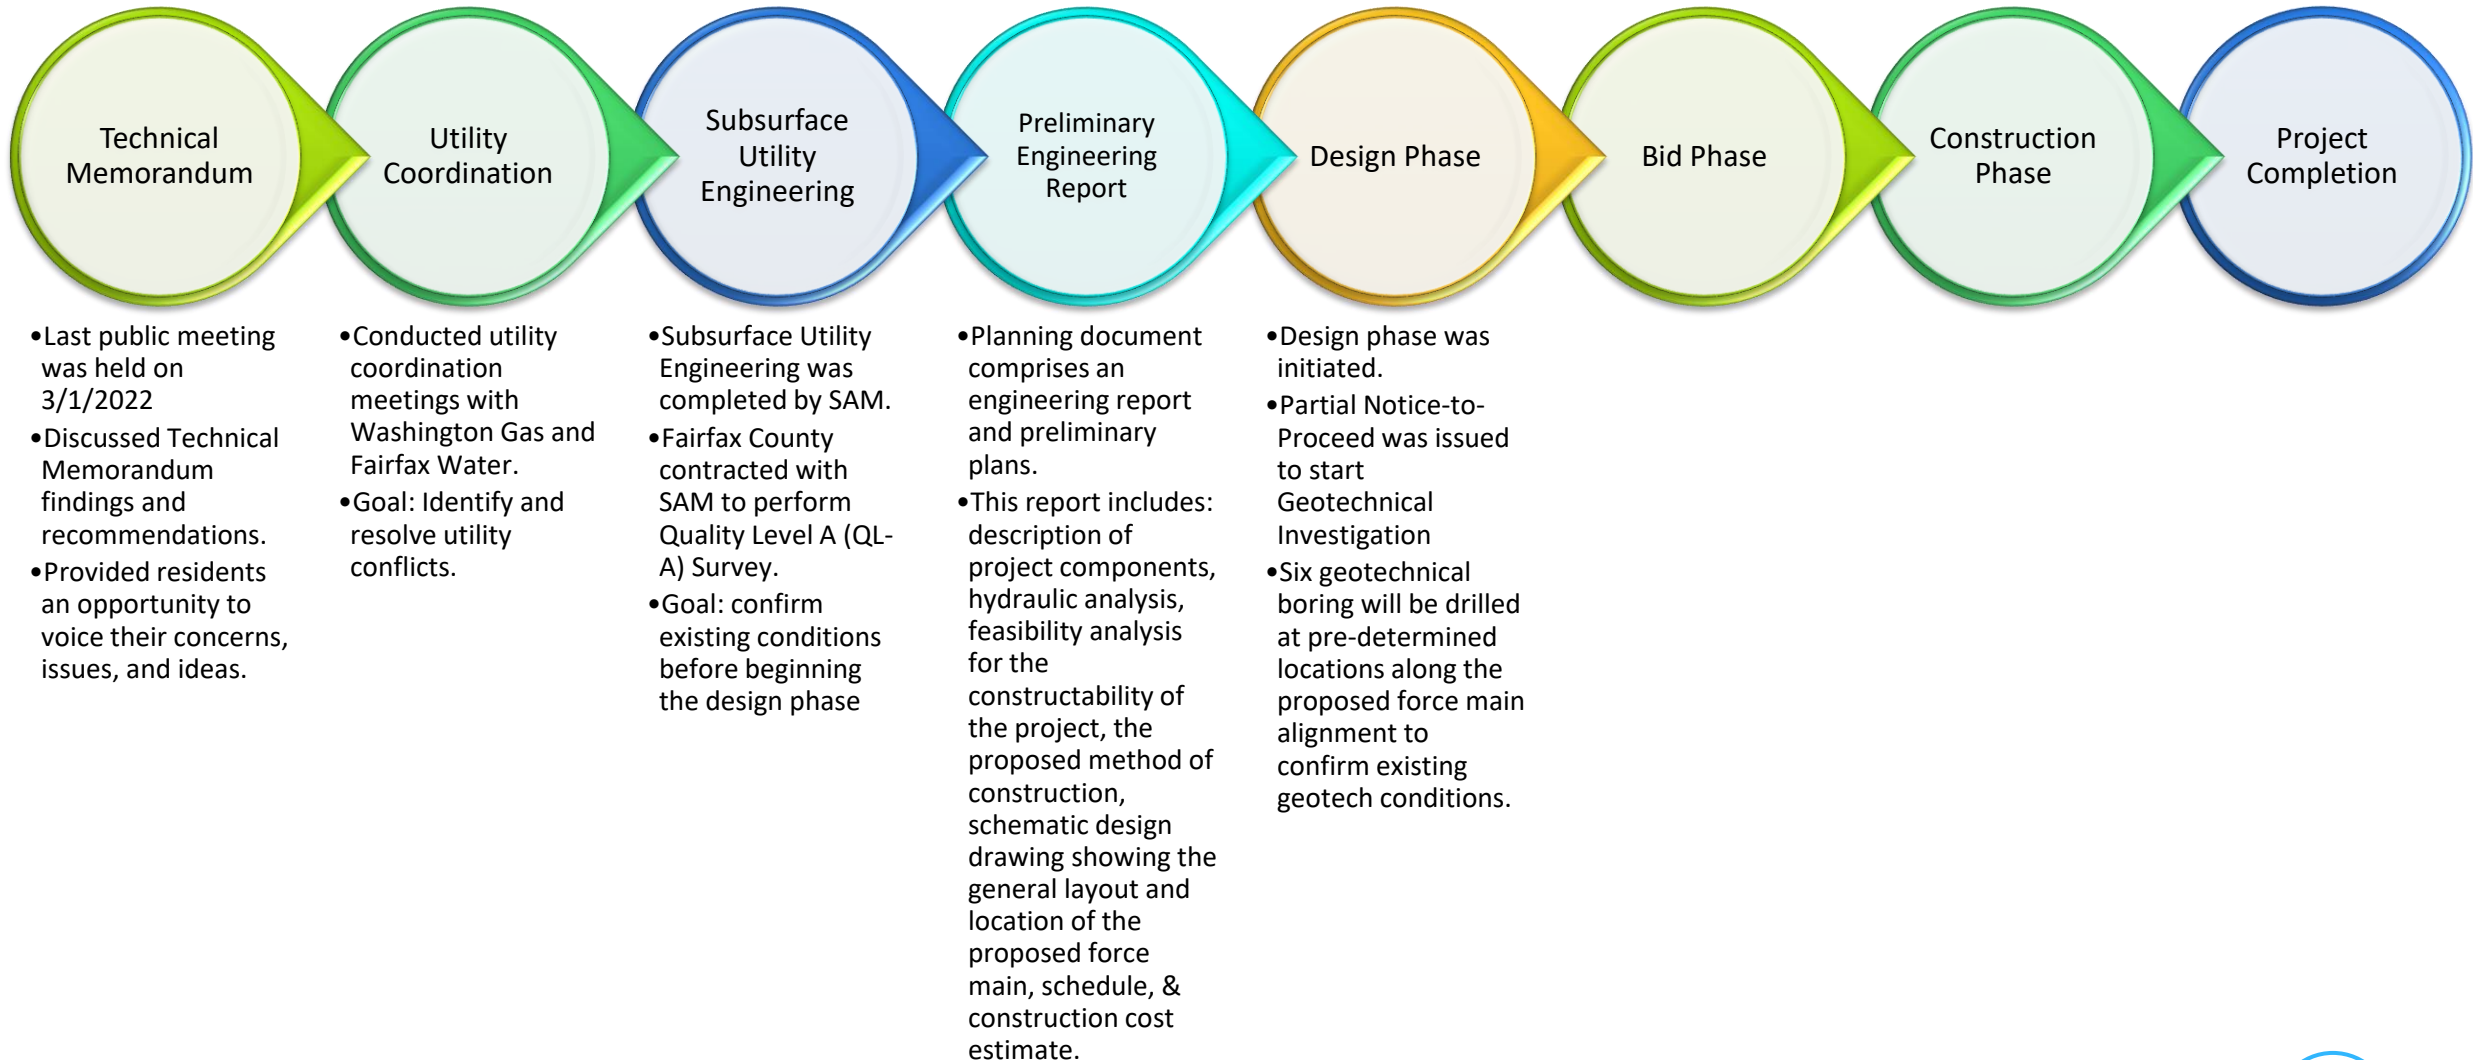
Technical Memorandum

Utility Coordination

Subsurface Utility Engineering

Preliminary Engineering Report

Design Phase

Bid Phase

Construction Phase

Project Completion

•Last public meeting was held on 3/1/2022
•Discussed Technical Memorandum findings and recommendations.
•Provided residents an opportunity to voice their concerns, issues, and ideas.

•Conducted utility coordination meetings with Washington Gas and Fairfax Water.
•Goal: Identify and resolve utility conflicts.

•Subsurface Utility Engineering was completed by SAM.
•Fairfax County contracted with SAM to perform Quality Level A (QL-A) Survey.
•Goal: confirm existing conditions before beginning the design phase

•Planning document comprises an engineering report and preliminary plans.
•This report includes: description of project components, hydraulic analysis, feasibility analysis for the constructability of the project, the proposed method of construction, schematic design drawing showing the general layout and location of the proposed force main, schedule, & construction cost estimate.

•Design phase was initiated.
•Partial Notice-to-Proceed was issued to start Geotechnical Investigation
•Six geotechnical boring will be drilled at pre-determined locations along the proposed force main alignment to confirm existing geotech conditions.